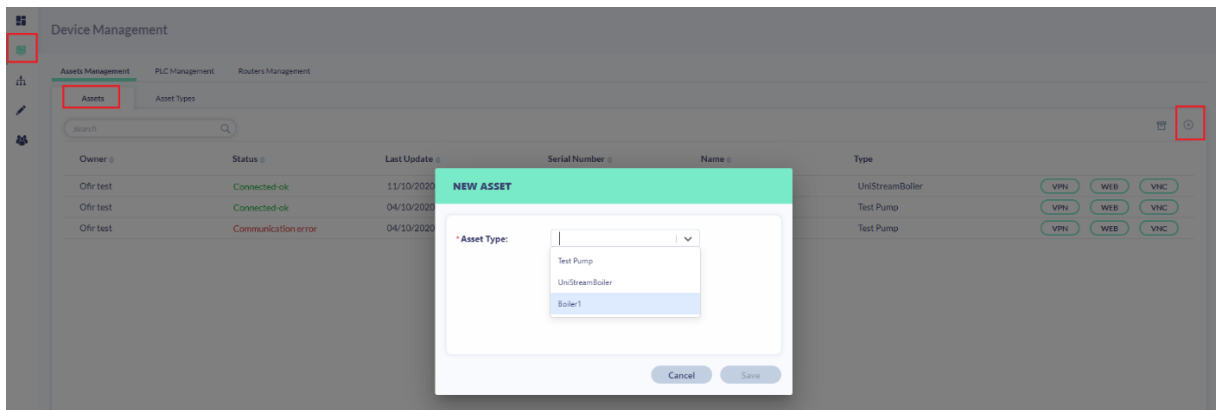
Device Management

Assets Management PLC Management Routers Management

Assets Asset Types

Search

| Owner | Status | Last Update | Serial Number | Name | Type | |
|---|---|---|---|---|---|---|
| Ofir test | Connected-ok | 11/10/2020 | | | UniStreamBoiler | VPN WEB VNC |
| Ofir test | Connected-ok | 04/10/2020 | | | Test Pump | VPN WEB VNC |
| Ofir test | Communication error | 04/10/2020 | | | Test Pump | VPN WEB VNC |

NEW ASSET

* Asset Type:

Test Pump
UniStreamBoiler
Boiler1

Cancel Save